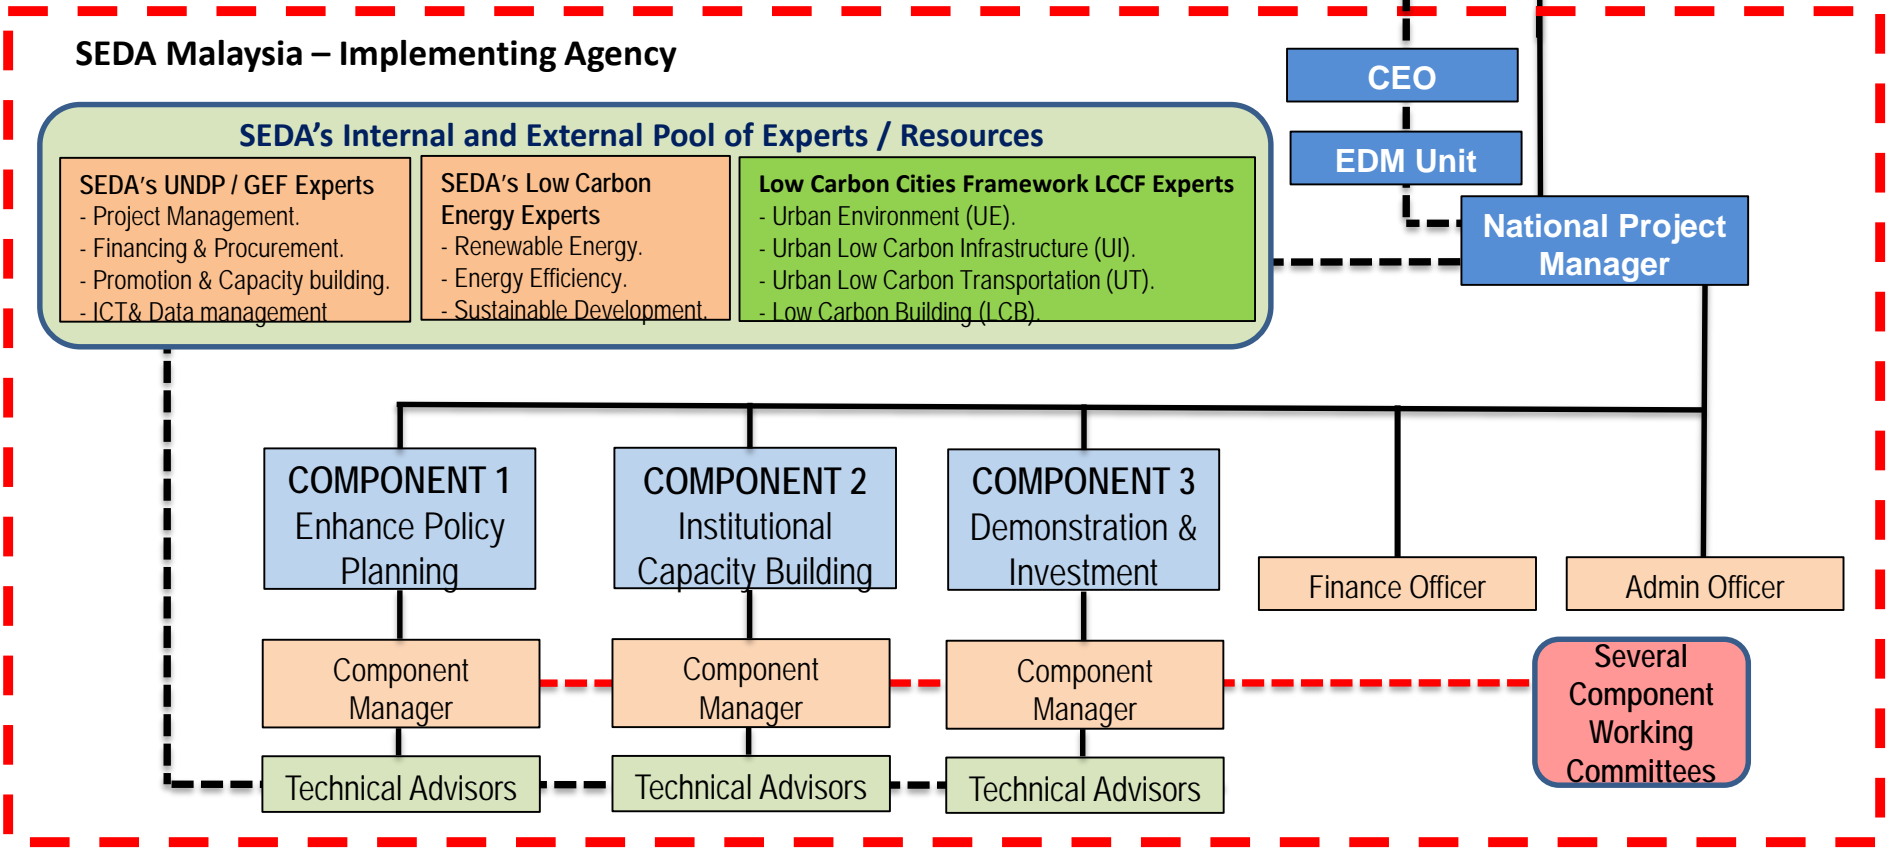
SEDA Malaysia – Implementing Agency

CEO

EDM Unit

National Project Manager

SEDA's Internal and External Pool of Experts / Resources

SEDA's UNDP / GEF Experts
- Project Management.
- Financing & Procurement.
- Promotion & Capacity building.
- ICT& Data management

SEDA's Low Carbon Energy Experts
- Renewable Energy.
- Energy Efficiency.
- Sustainable Development.

Low Carbon Cities Framework LCCF Experts
- Urban Environment (UE).
- Urban Low Carbon Infrastructure (UI).
- Urban Low Carbon Transportation (UT).
- Low Carbon Building (LCB).

COMPONENT 1
Enhance Policy Planning

COMPONENT 2
Institutional Capacity Building

COMPONENT 3
Demonstration & Investment

Finance Officer

Admin Officer

Component Manager

Component Manager

Component Manager

Several Component Working Committees

Technical Advisors

Technical Advisors

Technical Advisors